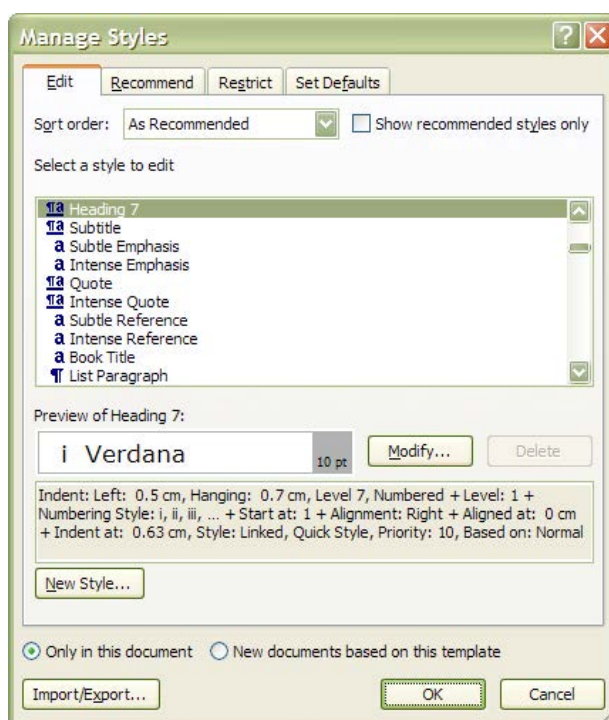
Manage Styles

Edit | Recommend | Restrict | Set Defaults

Sort order: As Recommended

Show recommended styles only

Select a style to edit

Heading 7
Subtitle
Subtle Emphasis
Intense Emphasis
Quote
Intense Quote
Subtle Reference
Intense Reference
Book Title
List Paragraph

Preview of Heading 7:

i Verdana

10 pt

Modify...

Delete

Indent: Left: 0.5 cm, Hanging: 0.7 cm, Level 7, Numbered + Level: 1 + Numbering Style: i, ii, iii, ... + Start at: 1 + Alignment: Right + Aligned at: 0 cm + Indent at: 0.63 cm, Style: Linked, Quick Style, Priority: 10, Based on: Normal

New Style...

Only in this document

New documents based on this template

Import/Export...

OK

Cancel